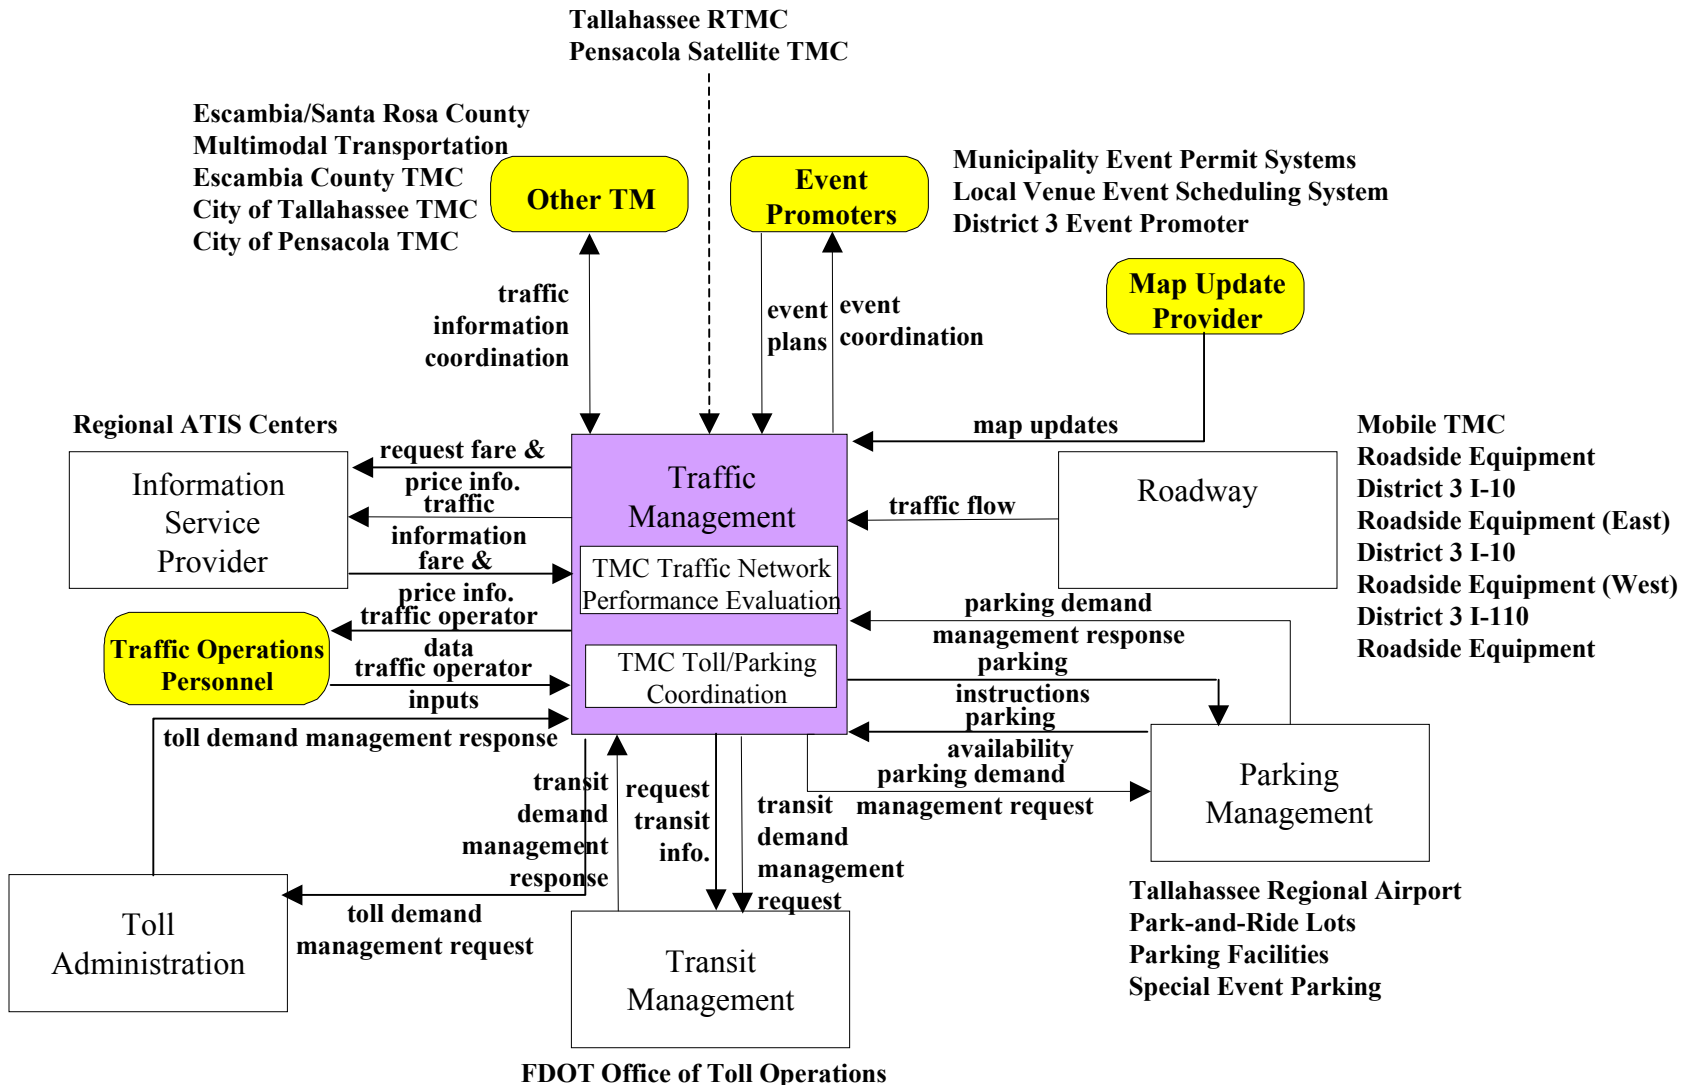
Tallahassee RTMC
Pensacola Satellite TMC

Escambia/Santa Rosa County
Multimodal Transportation
Escambia County TMC
City of Tallahassee TMC
City of Pensacola TMC

Other TM

Event Promoters

Municipality Event Permit Systems
Local Venue Event Scheduling System
District 3 Event Promoter

Map Update Provider

traffic information coordination

event plans

event coordination

map updates

Regional ATIS Centers

Information Service Provider

request fare & price info.

traffic information

fare & price info.

Traffic Management

TMC Traffic Network Performance Evaluation

TMC Toll/Parking Coordination

traffic flow

Roadway

Mobile TMC
Roadside Equipment
District 3 I-10
Roadside Equipment (East)
District 3 I-10
Roadside Equipment (West)
District 3 I-110
Roadside Equipment

Traffic Operations Personnel

traffic operator data

traffic operator inputs

parking demand management response

parking instructions

parking availability

parking demand management request

Parking Management

toll demand management response

transit demand management response

request transit info.

transit demand management request

Toll Administration

toll demand management request

Transit Management

Tallahassee Regional Airport
Park-and-Ride Lots
Parking Facilities
Special Event Parking

FDOT Office of Toll Operations